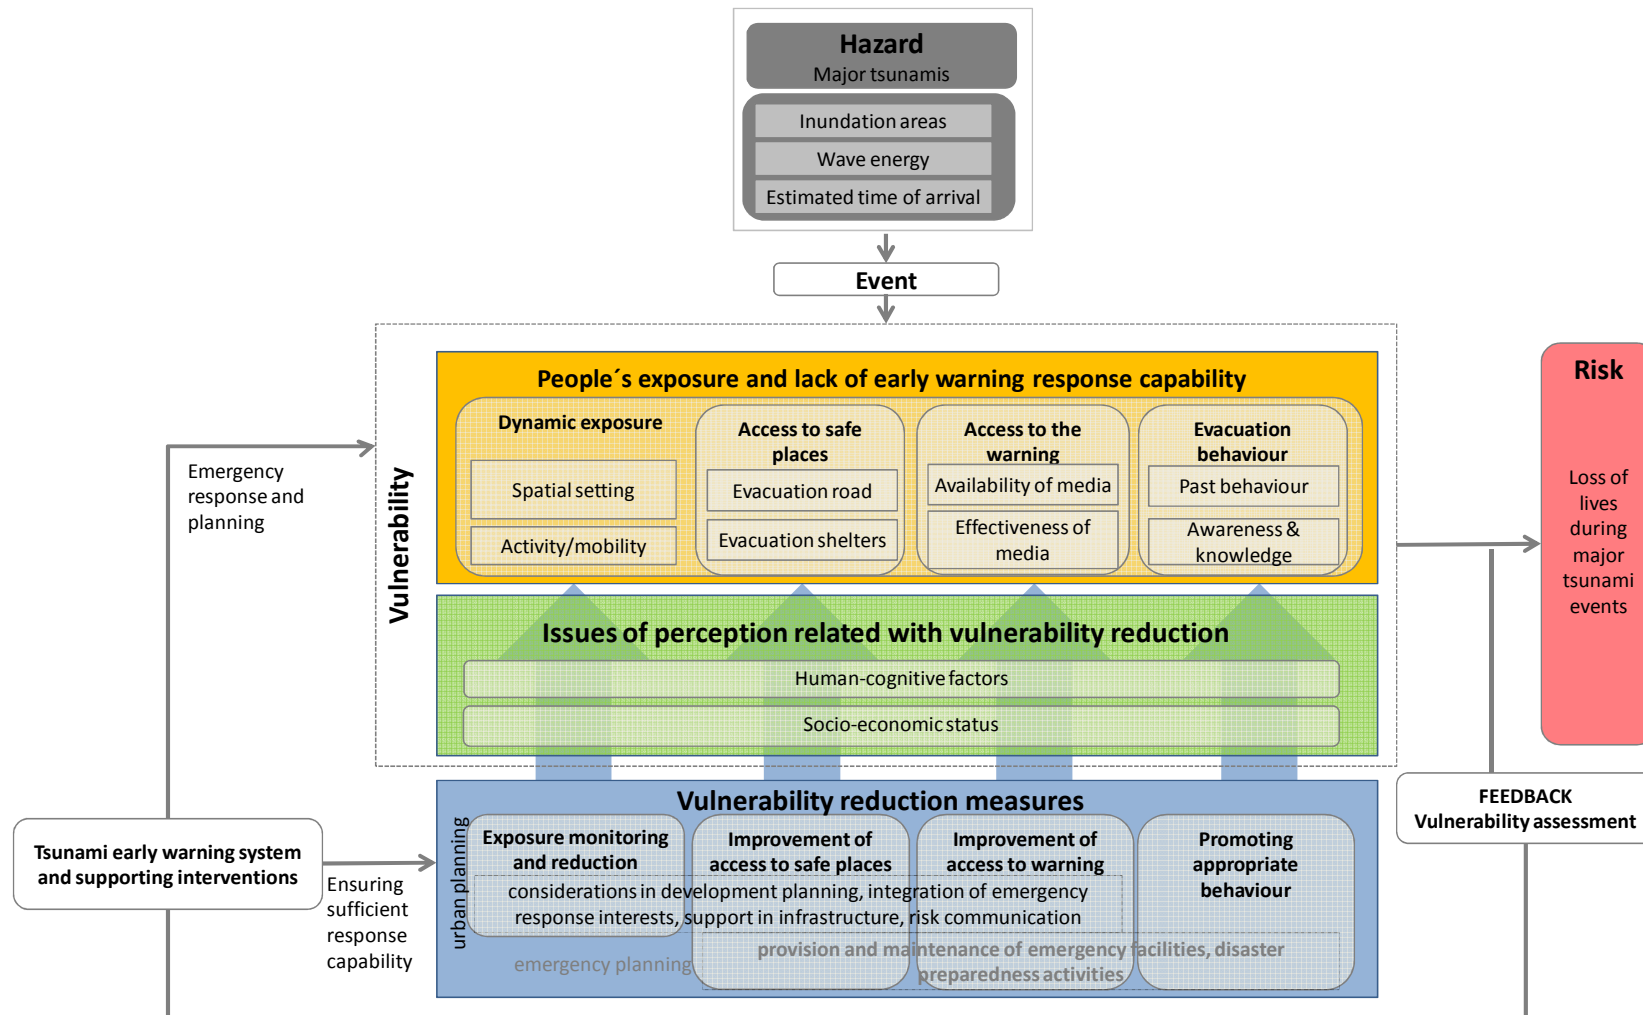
Hazard
Major tsunamis

Inundation areas
Wave energy
Estimated time of arrival

Event

Vulnerability

People´s exposure and lack of early warning response capability

Dynamic exposure
Spatial setting
Activity/mobility

Access to safe places
Evacuation road
Evacuation shelters

Access to the warning
Availability of media
Effectiveness of media

Evacuation behaviour
Past behaviour
Awareness & knowledge

Issues of perception related with vulnerability reduction
Human-cognitive factors
Socio-economic status

Risk
Loss of lives during major tsunami events

Emergency response and planning

Tsunami early warning system and supporting interventions

Ensuring sufficient response capability

Vulnerability reduction measures

urban planning

Exposure monitoring and reduction
Improvement of access to safe places
Improvement of access to warning
Promoting appropriate behaviour

considerations in development planning, integration of emergency response interests, support in infrastructure, risk communication

emergency planning
provision and maintenance of emergency facilities, disaster preparedness activities

FEEDBACK
Vulnerability assessment